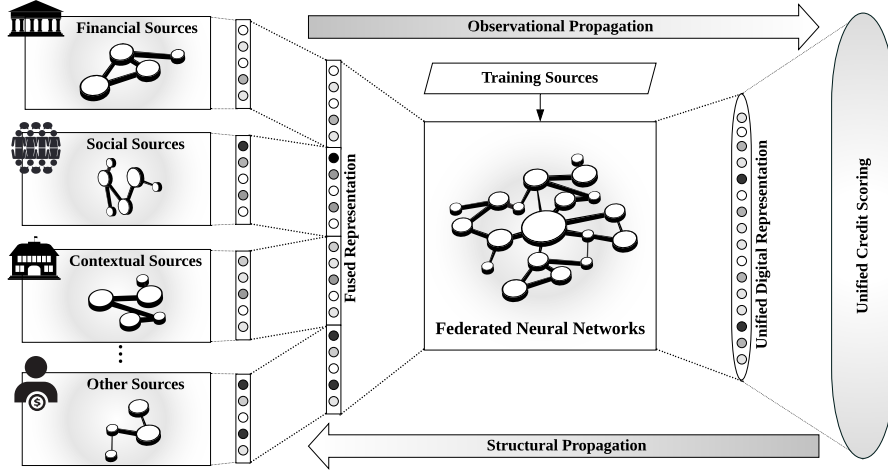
Financial Sources

Social Sources

Contextual Sources

Other Sources

Fused Representation

Observational Propagation

Training Sources

Federated Neural Networks

Unified Digital Representation

Unified Credit Scoring

Structural Propagation